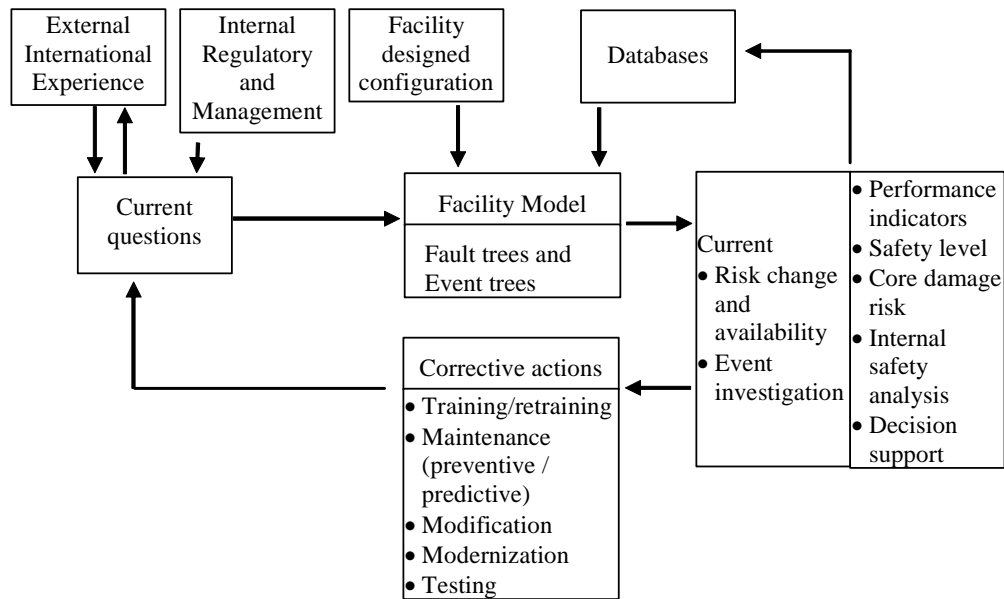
External International Experience

Internal Regulatory and Management

Facility designed configuration

Databases

Current questions

Facility Model

Fault trees and Event trees

Current
• Risk change and availability
• Event investigation

• Performance indicators
• Safety level
• Core damage risk
• Internal safety analysis
• Decision support

Corrective actions
• Training/retraining
• Maintenance (preventive / predictive)
• Modification
• Modernization
• Testing